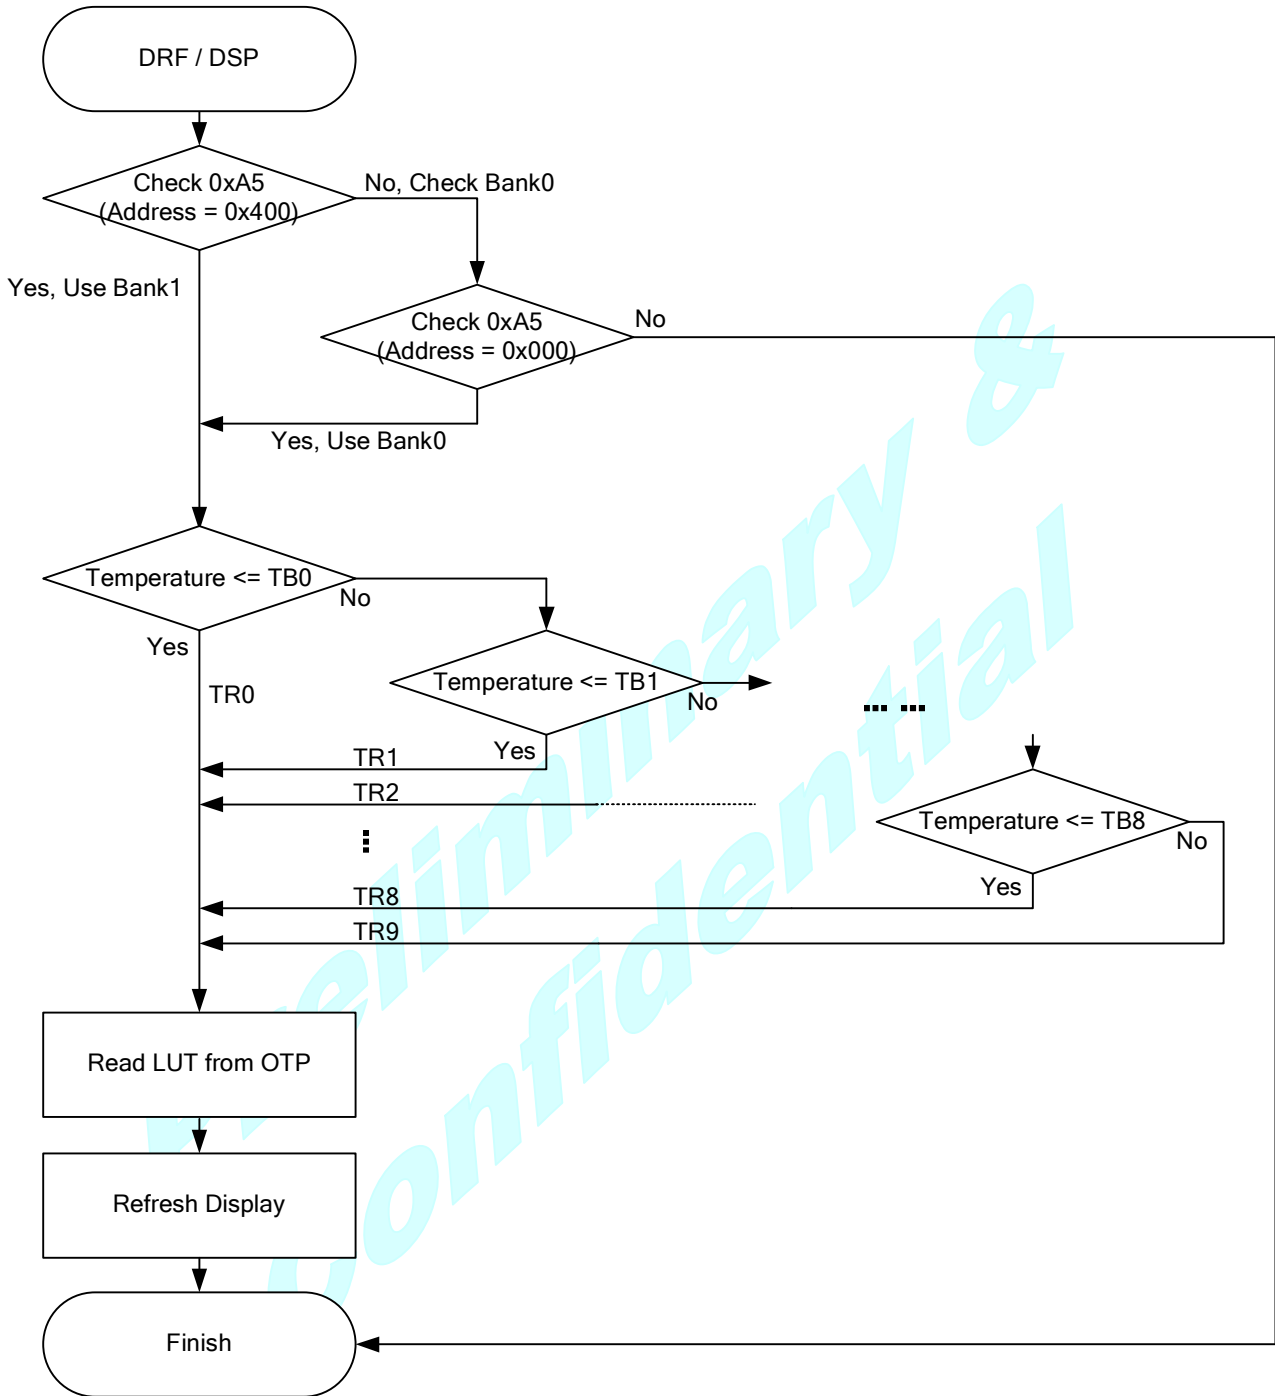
DRF / DSP

Check 0xA5 (Address = 0x400)

No, Check Bank0

Yes, Use Bank1

Check 0xA5 (Address = 0x000)

No

Yes, Use Bank0

Temperature <= TB0

No

Yes

TR0

Temperature <= TB1

No

Yes

TR1

TR2

⋮

TR8

TR9

... ...

Temperature <= TB8

No

Yes

Read LUT from OTP

Refresh Display

Finish

Preliminary & Confidential